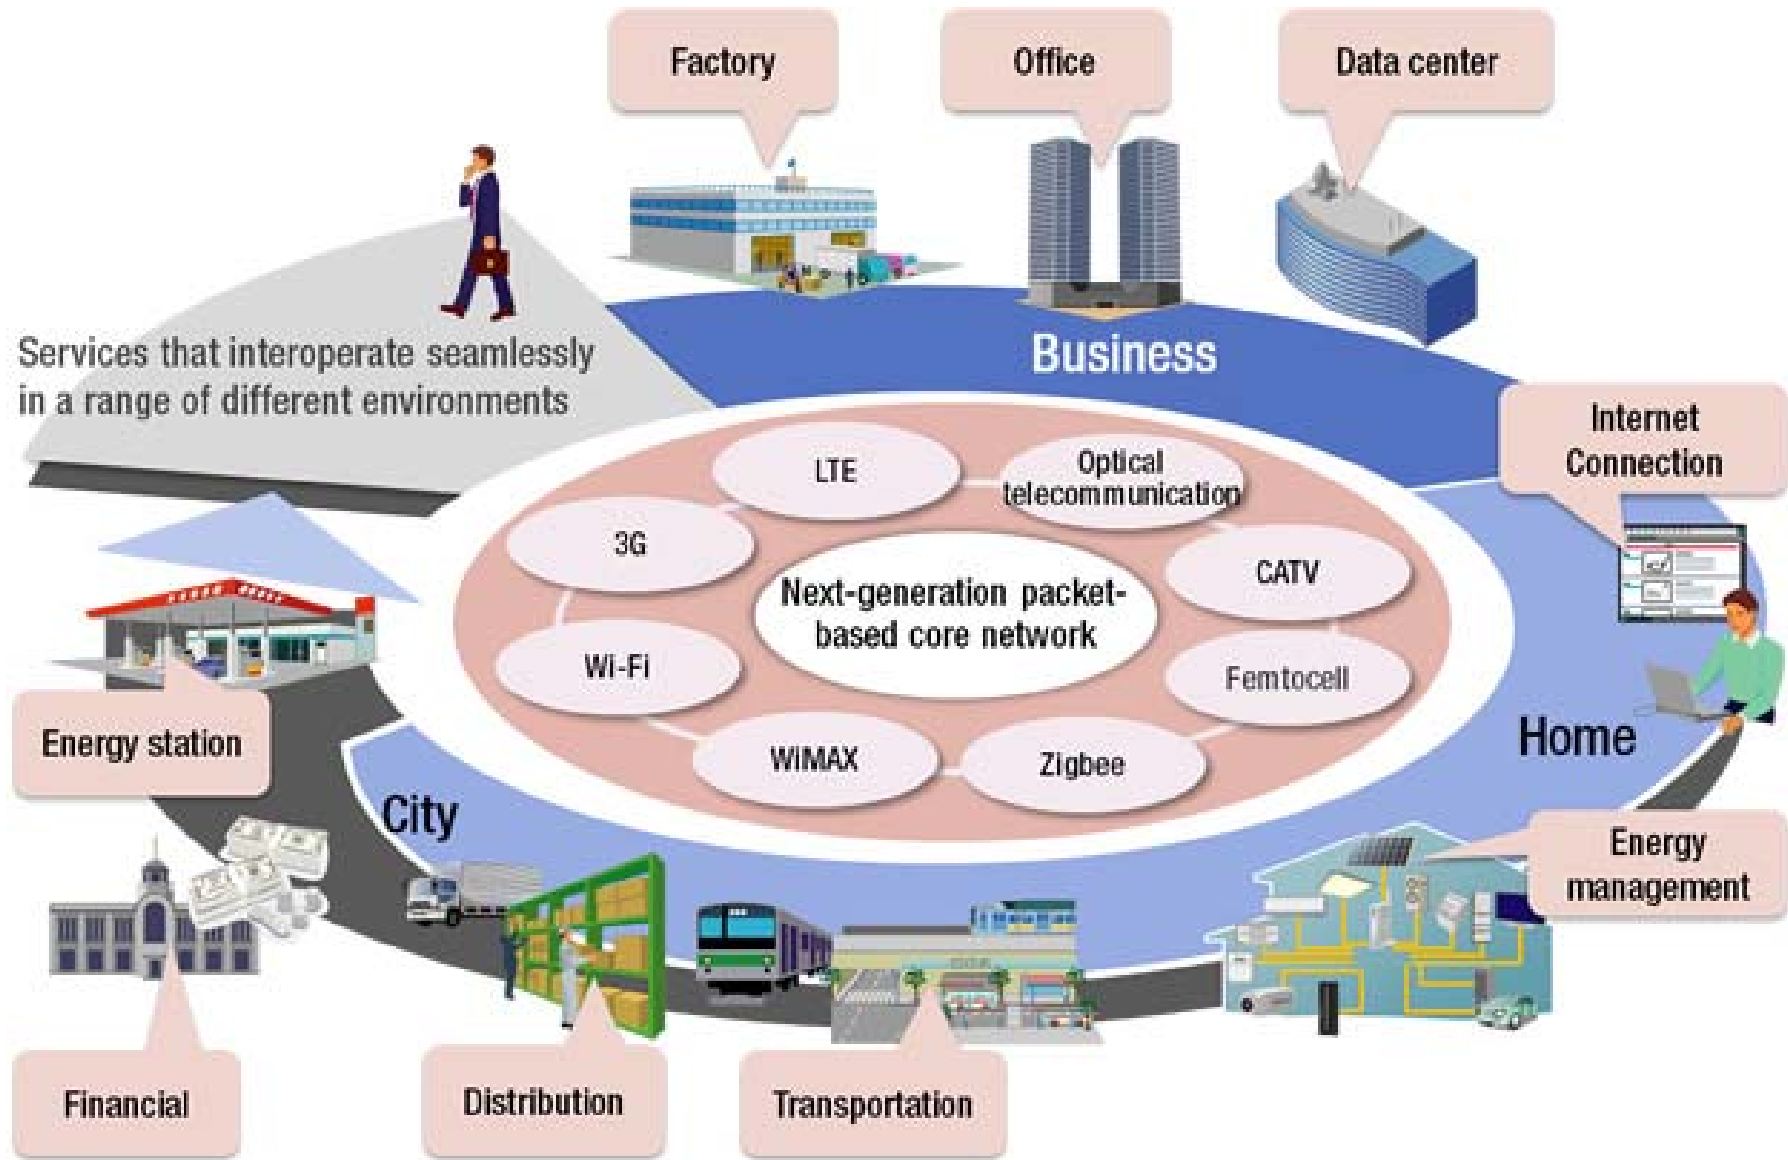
Factory

Office

Data center

Services that interoperate seamlessly in a range of different environments

Business

Internet Connection

LTE

Optical telecommunication

3G

CATV

Next-generation packet-based core network

Wi-Fi

Femtocell

WiMAX

Zigbee

Home

Energy station

City

Energy management

Financial

Distribution

Transportation